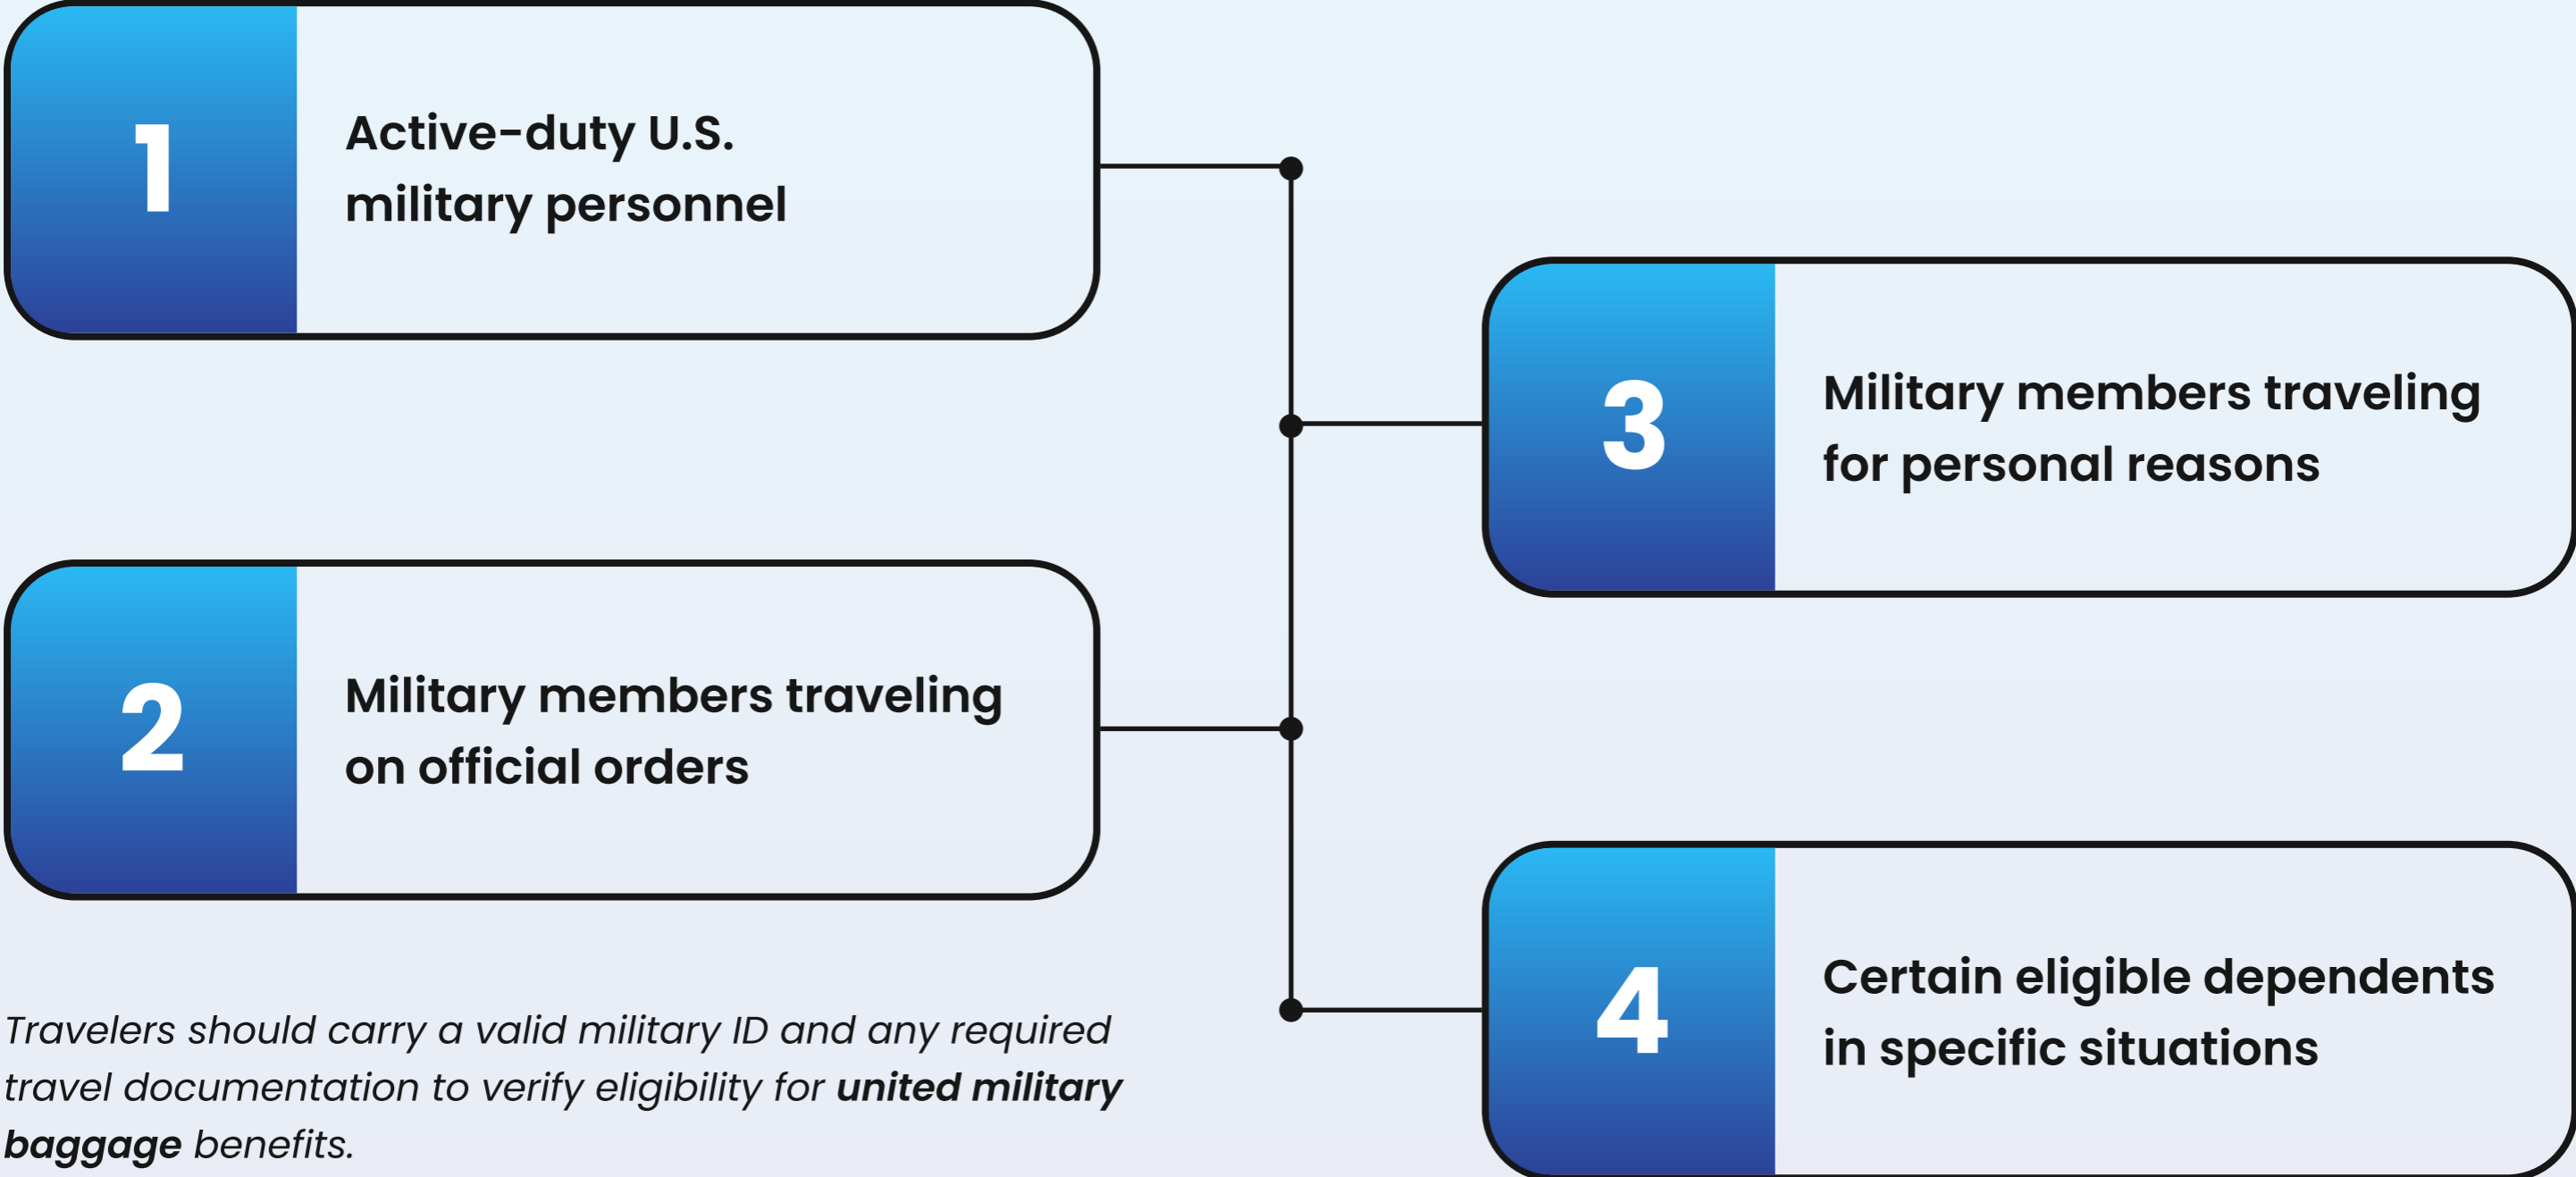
1
Active-duty U.S. military personnel

3
Military members traveling for personal reasons

2
Military members traveling on official orders

4
Certain eligible dependents in specific situations

Travelers should carry a valid military ID and any required travel documentation to verify eligibility for united military baggage benefits.